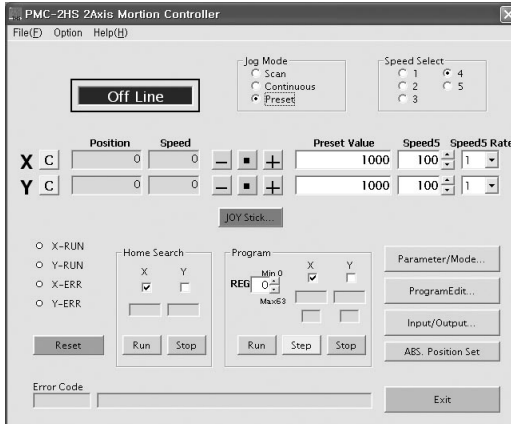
PMC-2HS 2Axis Mortion Controller

File(F) Option Help(H)

Off Line

Jog Mode
Scan
Continuous
Preset

Speed Select
1
2
3
4
5

Position Speed Preset Value Speed5 Speed5 Rate

X C 0 0 – ■ + 1000 100 1

Y C 0 0 – ■ + 1000 100 1

JOY Stick...

X-RUN
Y-RUN
X-ERR
Y-ERR

Reset

Home Search
X Y

Run Stop

Program
REG Min 0 0 Max63
X Y

Run Step Stop

Parameter/Mode...

ProgramEdit...

Input/Output...

ABS. Position Set

Error Code

Exit